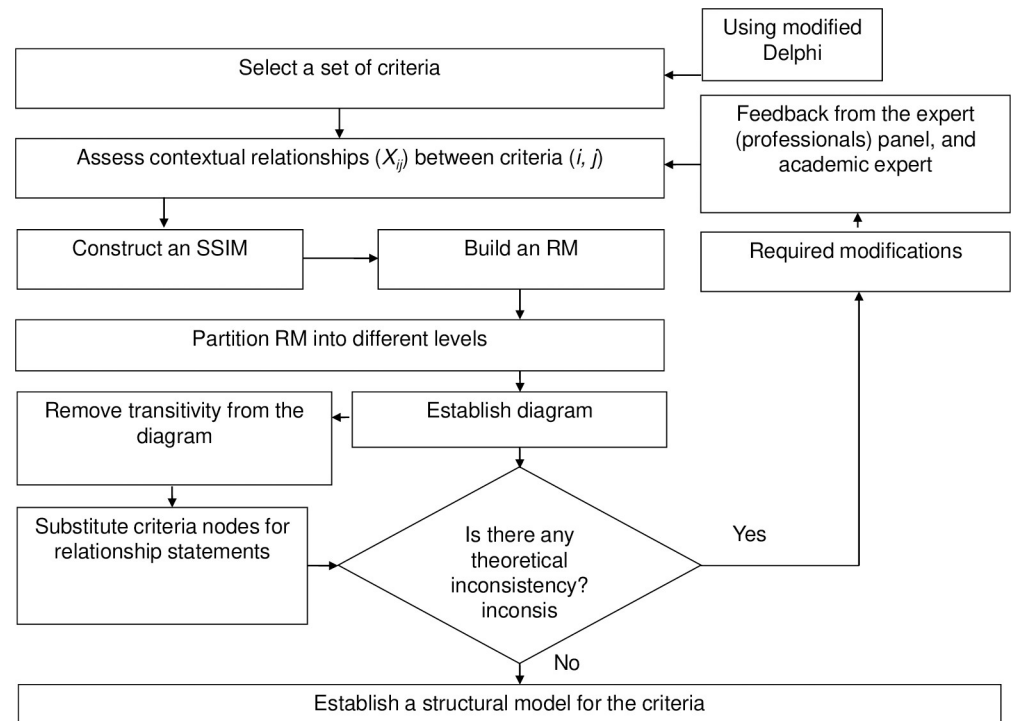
Using modified Delphi

Select a set of criteria

Feedback from the expert (professionals) panel, and academic expert

Assess contextual relationships ($X_{ij}$) between criteria ($i, j$)

Construct an SSIM

Build an RM

Required modifications

Partition RM into different levels

Remove transitivity from the diagram

Establish diagram

Substitute criteria nodes for relationship statements

Is there any theoretical inconsistency? inconsis

Yes

No

Establish a structural model for the criteria